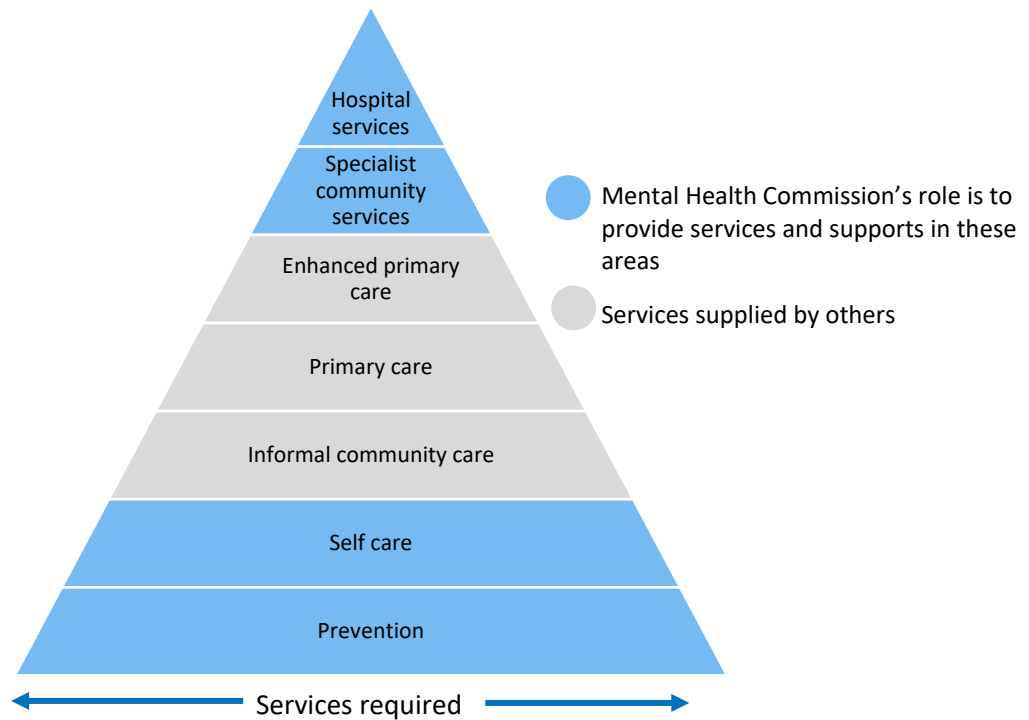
Hospital services

Specialist community services

Enhanced primary care

Primary care

Informal community care

Self care

Prevention

Mental Health Commission's role is to provide services and supports in these areas

Services supplied by others

Services required